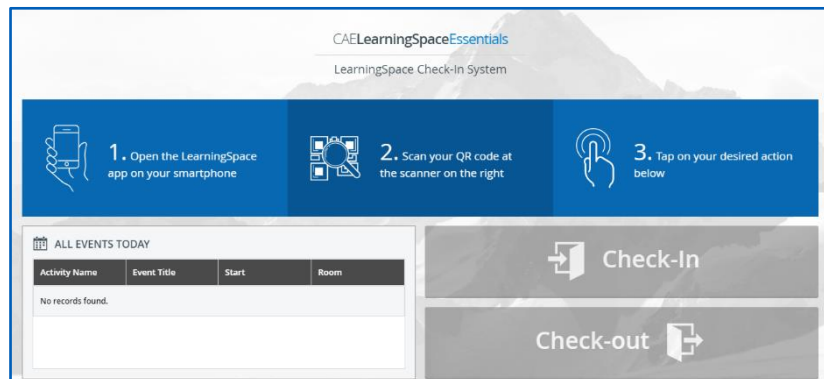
CAELearningSpaceEssentials

LearningSpace Check-In System

1. Open the LearningSpace app on your smartphone

2. Scan your QR code at the scanner on the right

3. Tap on your desired action below

ALL EVENTS TODAY

| Activity Name | Event Title | Start | Room |
|---|---|---|---|
| No records found. | | | |

Check-In

Check-out